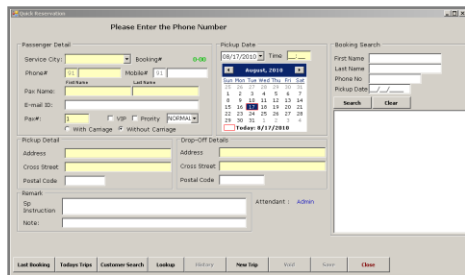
Quick Reservation

Please Enter the Phone Number

Passenger Detail

Service City:

Booking#

0-00

Phone#

Mobile#

First Name

Last Name

Pax Name:

E-mail ID:

Pax#:

VIP

Priority

NORMAL

With Carriage

Without Carriage

Pickup Date

08/17/2010

Time

August, 2010

| Sun | Mon | Tue | Wed | Thu | Fri | Sat |
|---|---|---|---|---|---|---|
| 25 | 26 | 27 | 28 | 29 | 30 | 31 |
| 1 | 2 | 3 | 4 | 5 | 6 | 7 |
| 8 | 9 | 10 | 11 | 12 | 13 | 14 |
| 15 | 16 | 17 | 18 | 19 | 20 | 21 |
| 22 | 23 | 24 | 25 | 26 | 27 | 28 |
| 29 | 30 | 31 | 1 | 2 | 3 | 4 |

Today: 8/17/2010

Booking Search

First Name

Last Name

Phone No

Pickup Date

Search

Clear

Pickup Detail

Address

Cross Street

Postal Code

Drop-Off Details

Address

Cross Street

Postal Code

Remark

Sp Instruction

Attendant : Admin

Note:

Last Booking

Todays Trips

Customer Search

Lookup

History

New Trip

Print

Save

Close